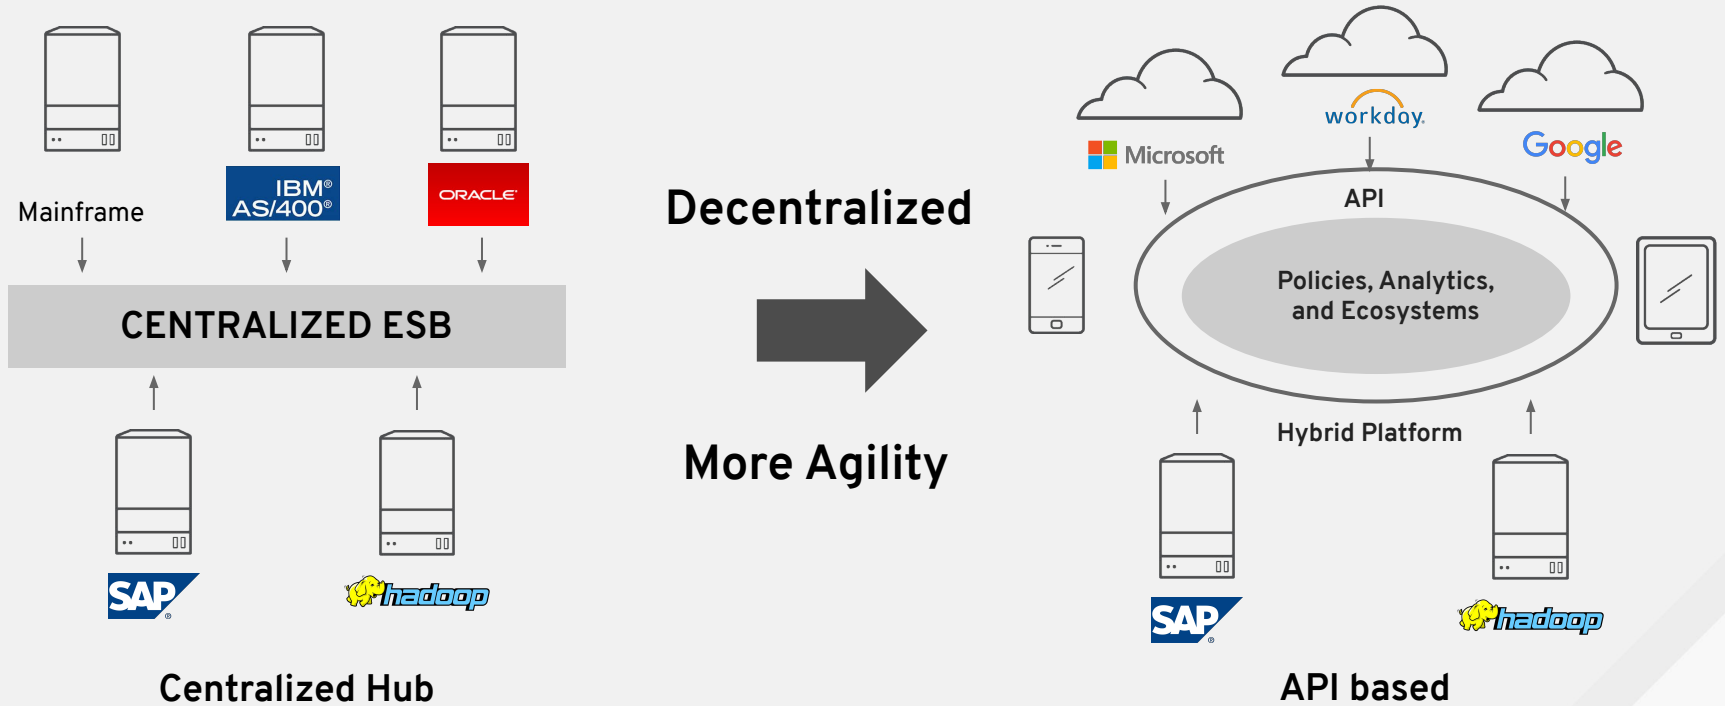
Mainframe

IBM®
AS/400®

ORACLE

CENTRALIZED ESB

SAP

hadoop

Centralized Hub

Decentralized

More Agility

Microsoft

workday.

Google

API

Policies, Analytics, and Ecosystems

Hybrid Platform

SAP

hadoop

API based